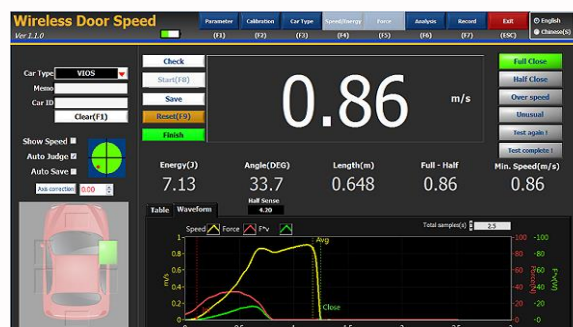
Wireless Door Speed
Ver 1.1.0

Parameter (F1) Calibration (F2) Car Type (F3) Speed/Energy (F4) Force (F5) Analysis (F6) Record (F7) Exit (ESC)

English
Chinese(S)

Car Type VIOS
Memo
Car ID
Clear(F1)

Show Speed
Auto Judge
Auto Save
Axis correction 0.00

Check
Start(F8)
Save
Reset(F9)
Finish

0.86 m/s

Full Close
Half Close
Over speed
Unusual
Test again !
Test complete !

| Energy(J) | Angle(DEG) | Length(m) | Full - Half | Min. Speed(m/s) |
|---|---|---|---|---|
| 7.13 | 33.7 | 0.648 | 0.86 | 0.86 |

Half Sense
4.20

Table Waveform

Total samples(s) 2.5

Speed Force F*v

Avg
Close

1
0.8
0.6
0.4
0.2
0
m/s

100 -100
80 -80
60 -60
40 -40
20 -20